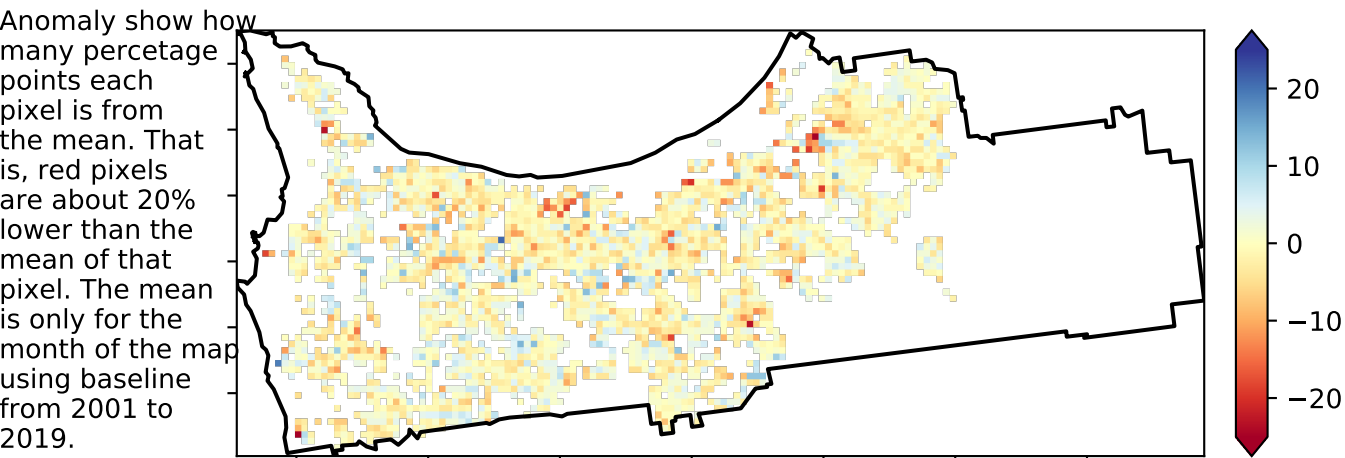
Anomaly show how many percetage points each pixel is from the mean. That is, red pixels are about 20% lower than the mean of that pixel. The mean is only for the month of the map using baseline from 2001 to 2019.

20
10
0
−10
−20